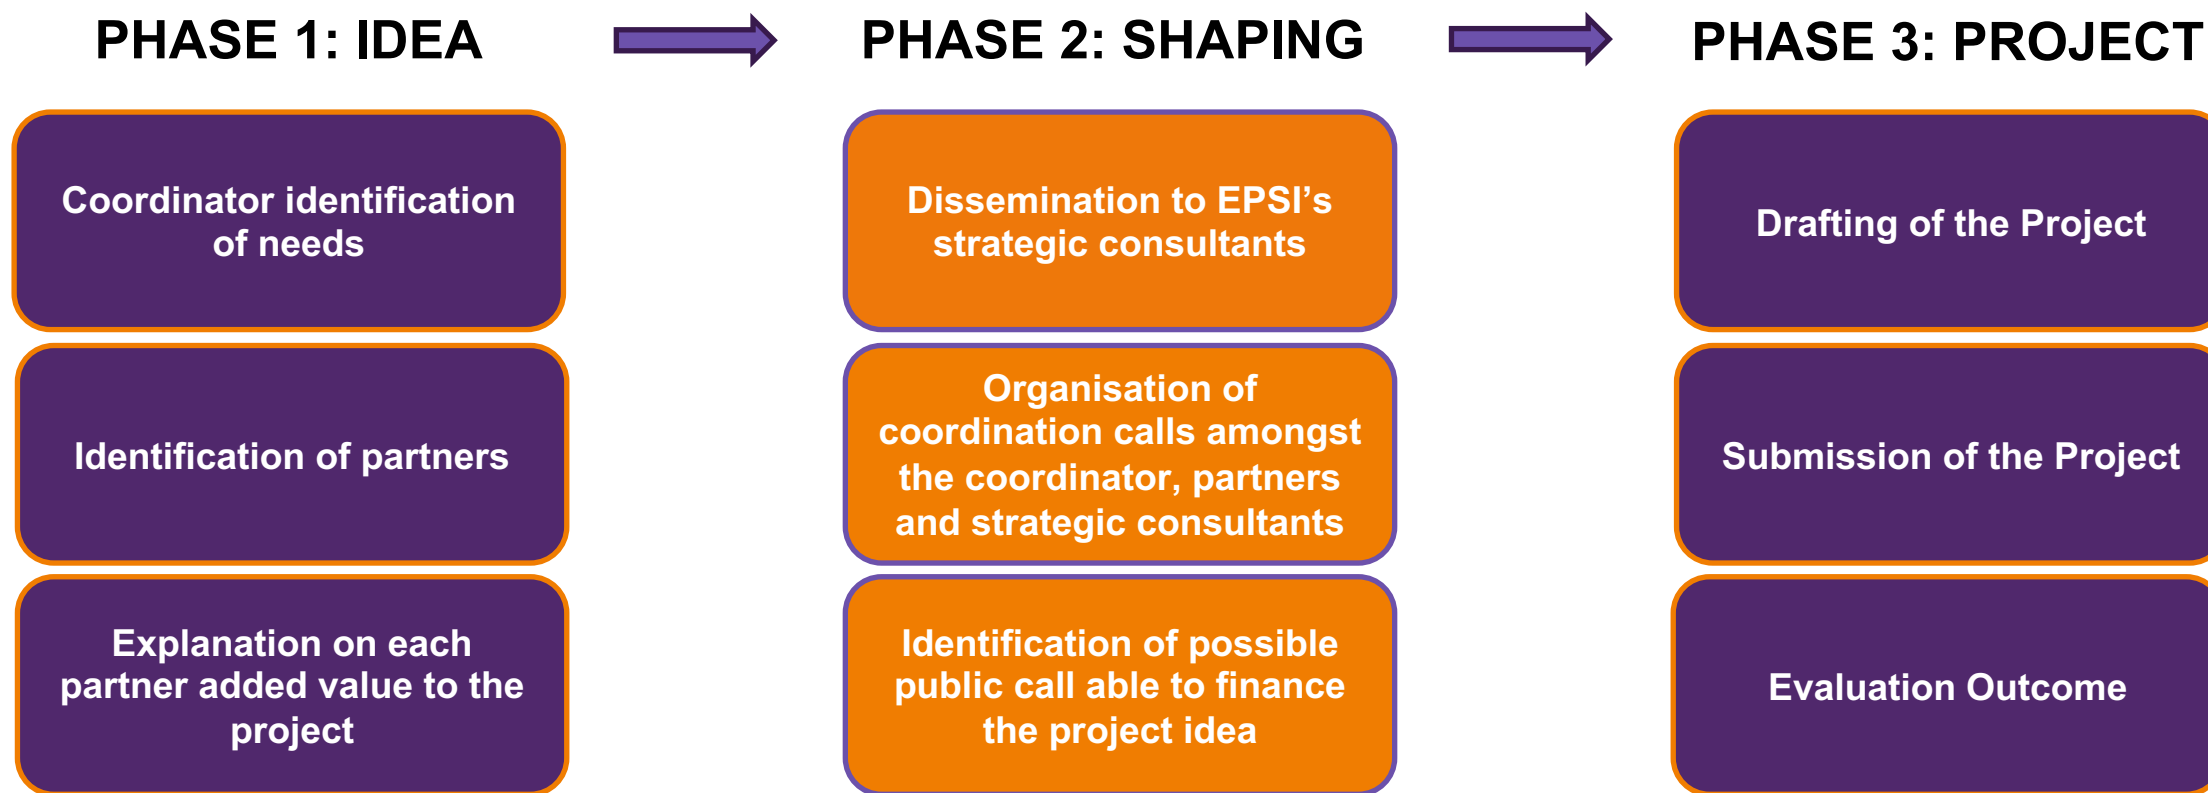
PHASE 1: IDEA

Coordinator identification of needs

Identification of partners

Explanation on each partner added value to the project

PHASE 2: SHAPING

Dissemination to EPSI’s strategic consultants

Organisation of coordination calls amongst the coordinator, partners and strategic consultants

Identification of possible public call able to finance the project idea

PHASE 3: PROJECT

Drafting of the Project

Submission of the Project

Evaluation Outcome